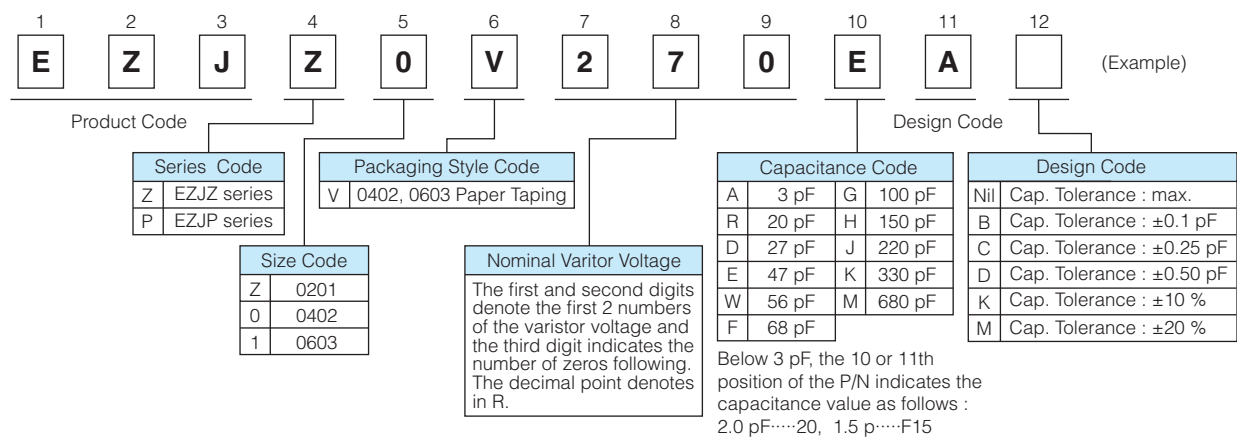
| 1 | 2 | 3 | 4 | 5 | 6 | 7 | 8 | 9 | 10 | 11 | 12 |
|---|---|---|---|---|---|---|---|---|---|---|---|
| E | Z | J | Z | 0 | V | 2 | 7 | 0 | E | A | |

(Example)

Product Code

Design Code

| Series Code | |
|---|---|
| Z | EZJZ series |
| P | EZJP series |

| Packaging Style Code | |
|---|---|
| V | 0402, 0603 Paper Taping |

| Size Code | |
|---|---|
| Z | 0201 |
| 0 | 0402 |
| 1 | 0603 |

Nominal Varitor Voltage

The first and second digits denote the first 2 numbers of the varistor voltage and the third digit indicates the number of zeros following. The decimal point denotes in R.

| Capacitance Code | | | |
|---|---|---|---|
| A | 3 pF | G | 100 pF |
| R | 20 pF | H | 150 pF |
| D | 27 pF | J | 220 pF |
| E | 47 pF | K | 330 pF |
| W | 56 pF | M | 680 pF |
| F | 68 pF | | |

Below 3 pF, the 10 or 11th position of the P/N indicates the capacitance value as follows : 2.0 pF·····20, 1.5 p·····F15

| Design Code | |
|---|---|
| Nil | Cap. Tolerance : max. |
| B | Cap. Tolerance : ±0.1 pF |
| C | Cap. Tolerance : ±0.25 pF |
| D | Cap. Tolerance : ±0.50 pF |
| K | Cap. Tolerance : ±10 % |
| M | Cap. Tolerance : ±20 % |